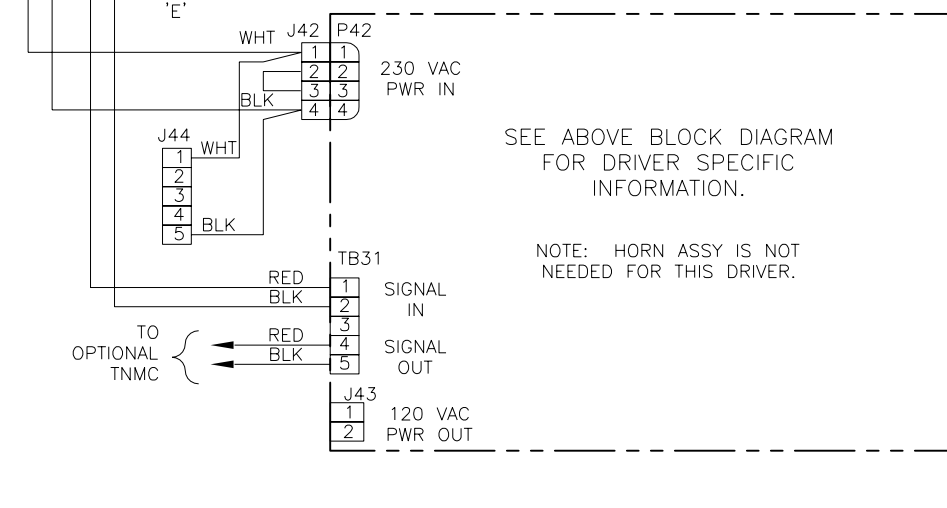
'E'

WHT J42 P42

1 1
2 2
3 3
4 4

BLK

230 VAC
PWR IN

J44
WHT
1
2
3
4
5
BLK

SEE ABOVE BLOCK DIAGRAM
FOR DRIVER SPECIFIC
INFORMATION.

NOTE: HORN ASSY IS NOT
NEEDED FOR THIS DRIVER.

TB31
RED
BLK
1
2
3
4
5
SIGNAL
IN

TO
OPTIONAL
TNMC
RED
BLK
SIGNAL
OUT

J43
1
2
120 VAC
PWR OUT